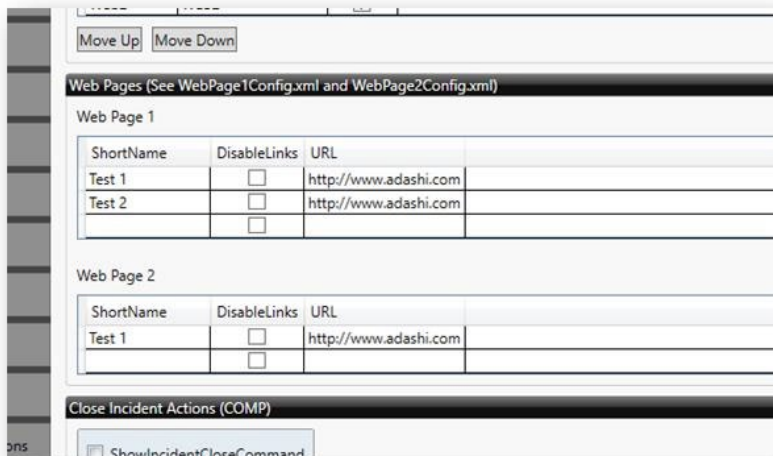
Move Up Move Down

Web Pages (See WebPage1Config.xml and WebPage2Config.xml)

Web Page 1

| ShortName | DisableLinks | URL |
|---|---|---|
| Test 1 | ☐ | http://www.adashi.com |
| Test 2 | ☐ | http://www.adashi.com |
| | ☐ | |

Web Page 2

| ShortName | DisableLinks | URL |
|---|---|---|
| Test 1 | ☐ | http://www.adashi.com |
| | ☐ | |

Close Incident Actions (COMP)

ons

ShowIncidentCloseCommand